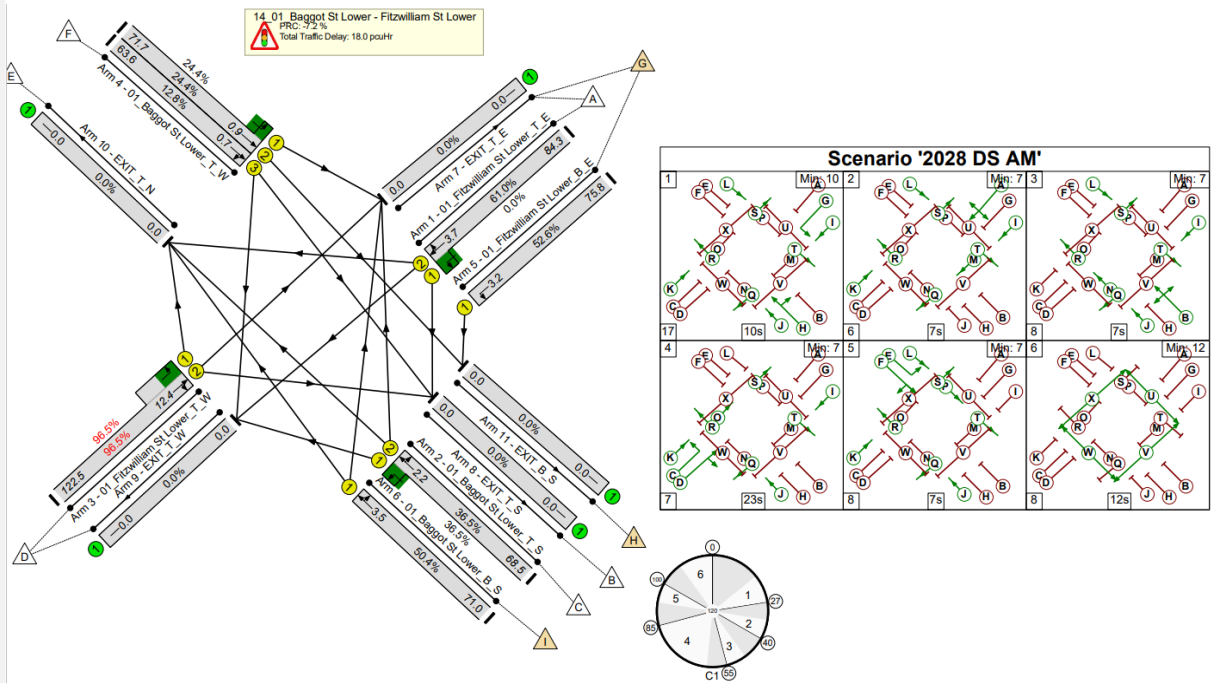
14_01_Baggot St Lower - Fitzwilliam St Lower
PRC: -7.2 %
Total Traffic Delay: 18.0 pcuHr

F
E
G
A
1
1
71.7
24.4%
63.6
24.4%
Arm 4 - 01_Baggot St Lower_T_W
12.8%
0.9
0.7
Arm 10 - EXIT_T_N
0.0
0.0%
0.0
0.0
0.0%
Arm 7 - EXIT_T_E
0.0
Arm 1 - 01_Fitzwilliam St Lower_T_E
84.3
61.0%
0.0%
Arm 5 - 01_Fitzwilliam St Lower_B_E
75.8
52.6%
3.7
3.2
0.0
0.0%
Arm 11 - EXIT_B_S
0.0
0.0
0.0%
Arm 8 - EXIT_T_S
0.0
Arm 2 - 01_Baggot St Lower_T_S
36.5%
36.5%
68.5
2.2
Arm 6 - 01_Baggot St Lower_B_S
3.5
50.4%
71.0
12.4
96.5%
96.5%
122.5
Arm 3 - 01_Fitzwilliam St Lower_T_W
Arm 9 - EXIT_T_W
0.0
0.0%
0.0
D
H
B
C
I

Scenario '2028 DS AM'
1 Min: 10 17 10s
2 Min: 7 6 7s
3 Min: 7 8 7s
4 Min: 7 7 23s
5 Min: 7 8 7s
6 Min: 12 8 12s
A B C D E F G H I J K L M N O P Q R S T U V W X

0
27
40
55
85
100
120
6
1
2
3
4
5
C1